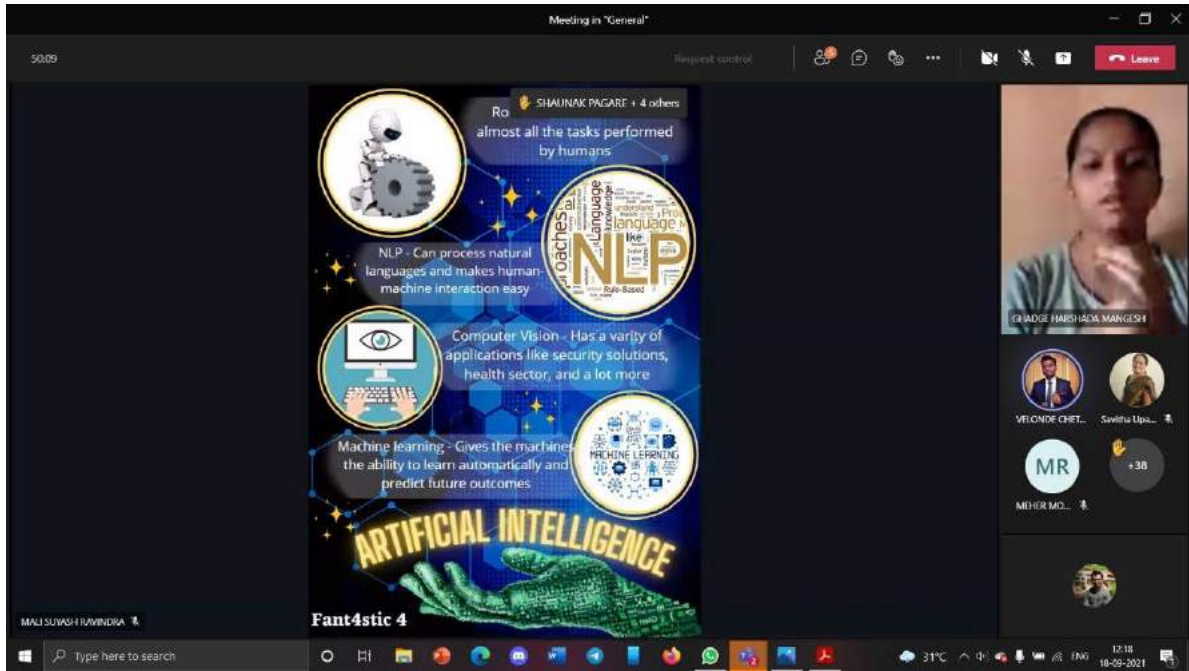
Meeting in "General"

50:09

Request control

Leave

SHAUNAK PAGARE + 4 others

Ro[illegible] almost all the tasks performed by humans

NLP - Can process natural languages and makes human-machine interaction easy

NLP

Language

Rule-Based

Computer Vision - Has a varity of applications like security solutions, health sector, and a lot more

Machine learning - Gives the machines the ability to learn automatically and predict future outcomes

MACHINE LEARNING

ARTIFICIAL INTELLIGENCE

Fant4stic 4

GHADGE HARSHADA MANGESH

VELONDE CHET...

Savitha Upa...

MR

+38

MEHER MO...

MALI SUYASH RAVINDRA

Type here to search

31°C

ENG

12:18

18-09-2021